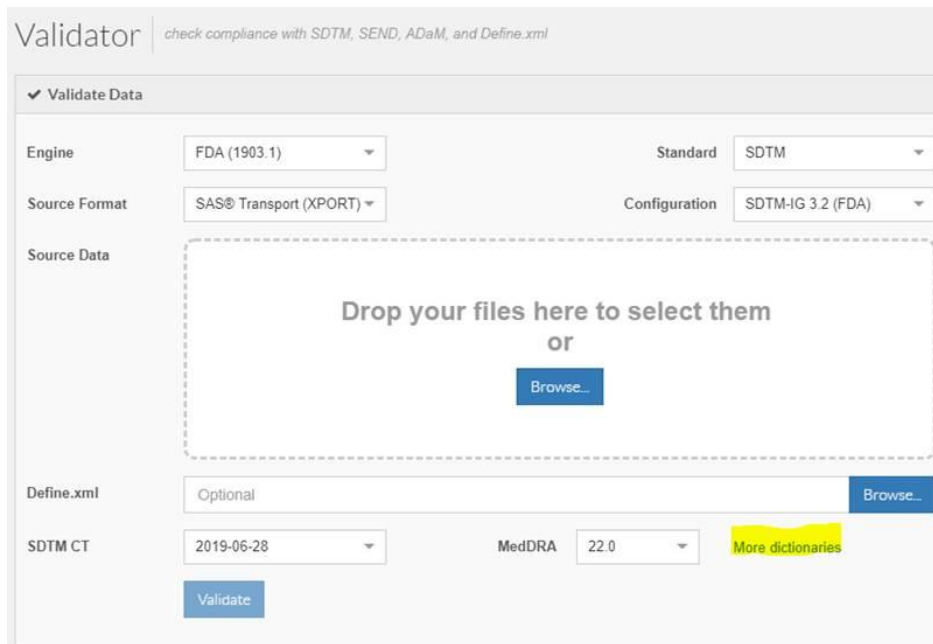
Validator | check compliance with SDTM, SEND, ADaM, and Define.xml

✔ Validate Data

Engine FDA (1903.1)

Standard SDTM

Source Format SAS® Transport (XPORT)

Configuration SDTM-IG 3.2 (FDA)

Source Data

Drop your files here to select them
or

Browse...

Define.xml Optional Browse...

SDTM CT 2019-06-28

MedDRA 22.0

More dictionaries

Validate